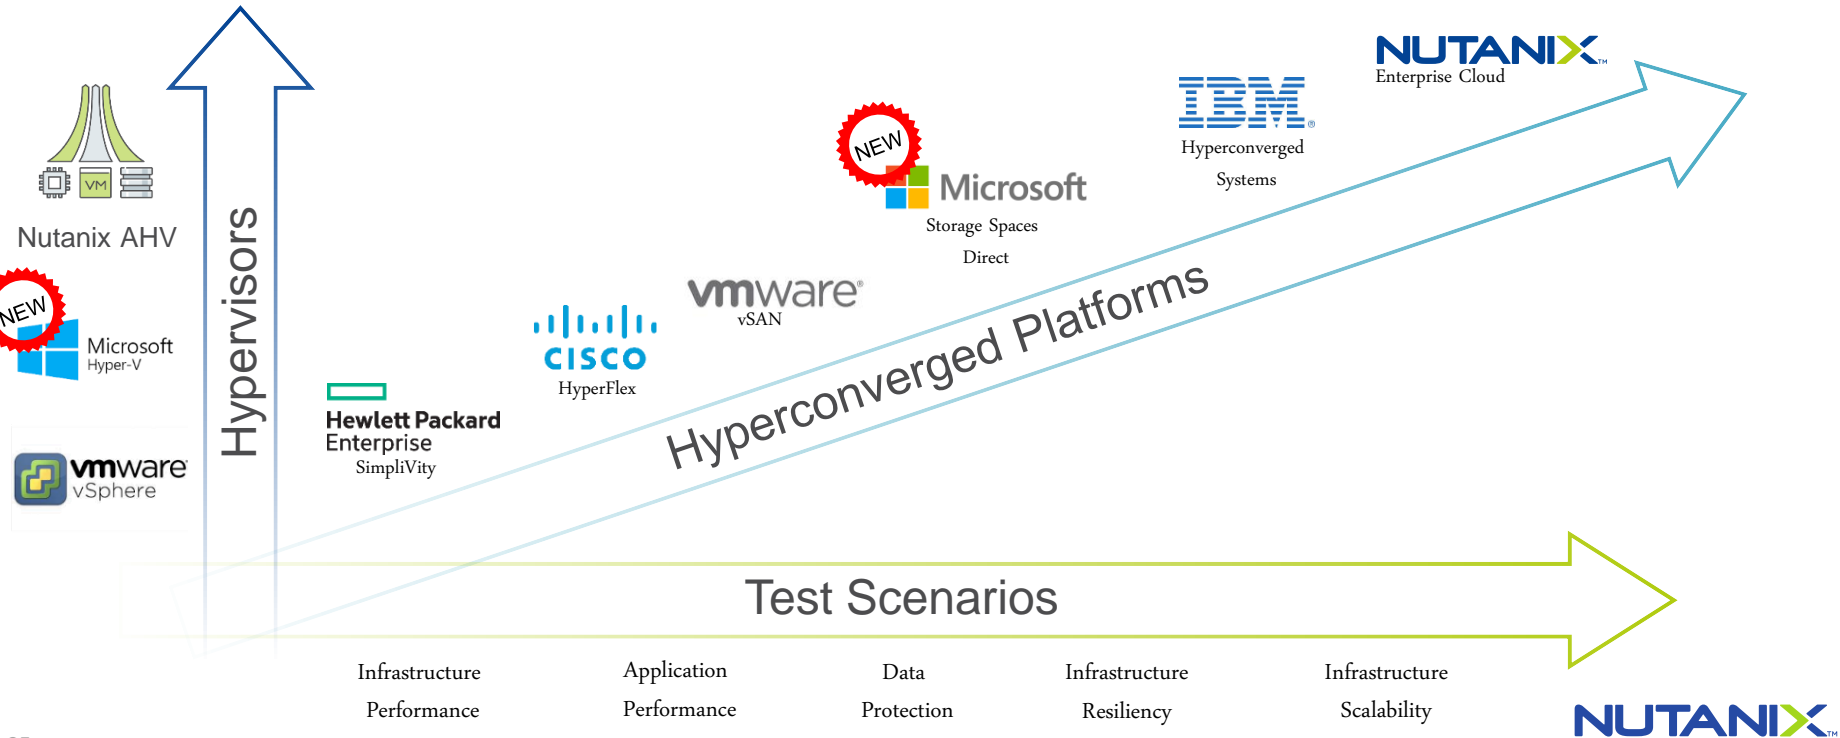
VM

Nutanix AHV

NEW

Microsoft
Hyper-V

vmware
vSphere

Hypervisors

Hewlett Packard
Enterprise
SimpliVity

cisco
HyperFlex

vmware
vSAN

NEW

Microsoft
Storage Spaces
Direct

IBM
Hyperconverged
Systems

NUTANIX
Enterprise Cloud

Hyperconverged Platforms

Test Scenarios

Infrastructure
Performance

Application
Performance

Data
Protection

Infrastructure
Resiliency

Infrastructure
Scalability

NUTANIX